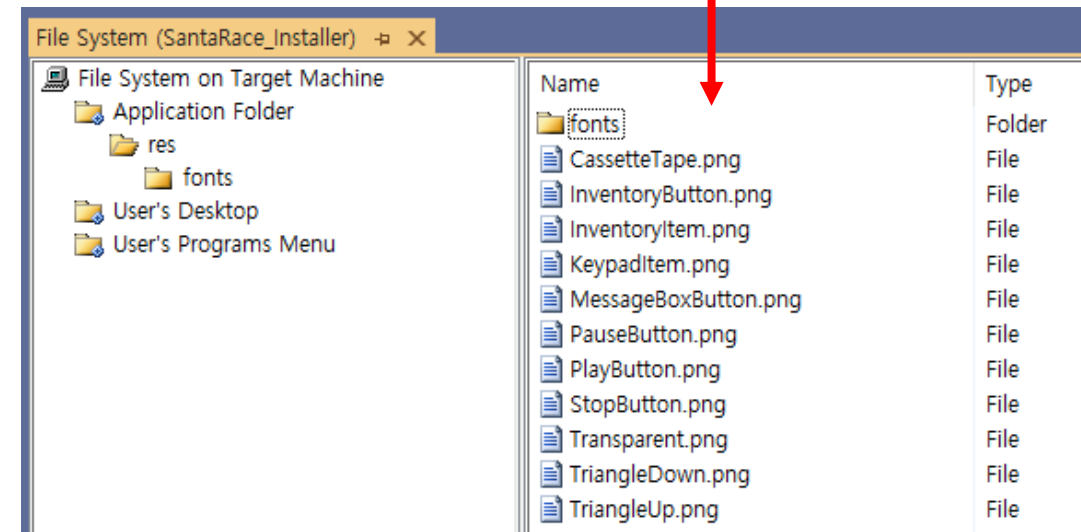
File System (SantaRace_Installer) ⊕ ✕

File System on Target Machine
Application Folder
res
fonts
User's Desktop
User's Programs Menu

| Name | Type |
|---|---|
| fonts | Folder |
| CassetteTape.png | File |
| InventoryButton.png | File |
| InventoryItem.png | File |
| KeypadItem.png | File |
| MessageBoxButton.png | File |
| PauseButton.png | File |
| PlayButton.png | File |
| StopButton.png | File |
| Transparent.png | File |
| TriangleDown.png | File |
| TriangleUp.png | File |